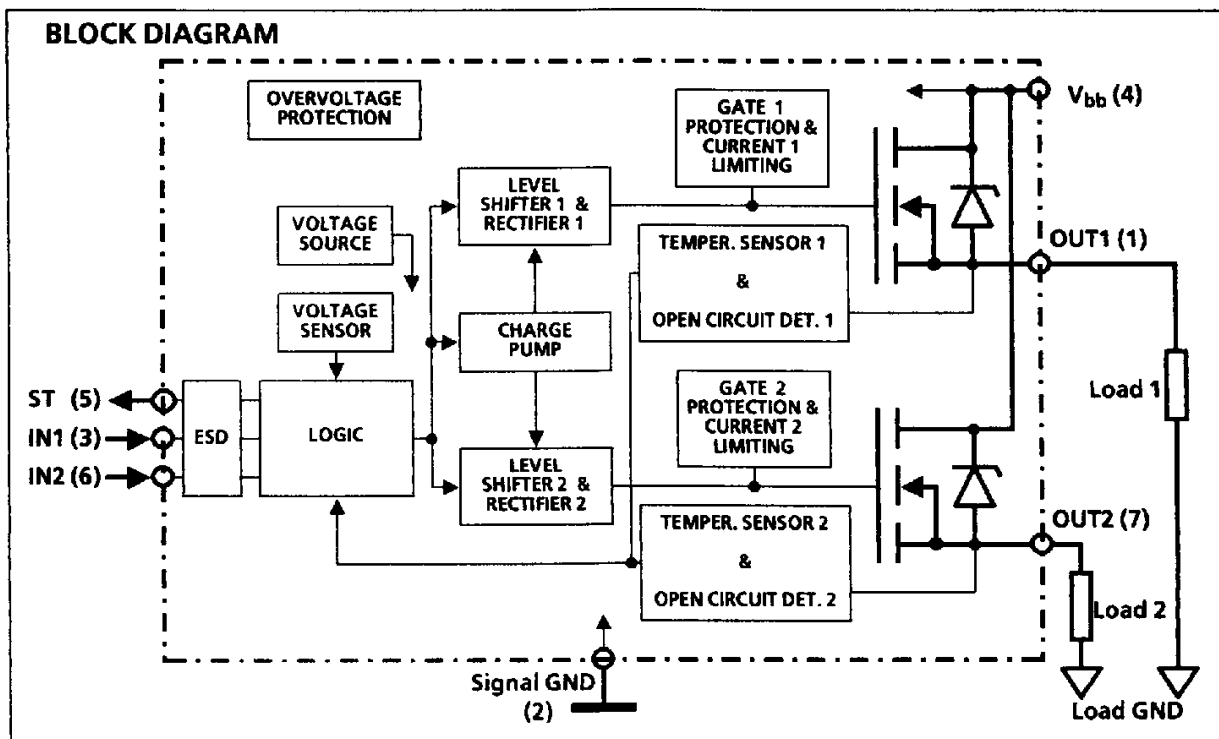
BLOCK DIAGRAM

OVERVOLTAGE PROTECTION

GATE 1 PROTECTION & CURRENT 1 LIMITING

$V_{bb}$ (4)

LEVEL SHIFTER 1 & RECTIFIER 1

VOLTAGE SOURCE

TEMPER. SENSOR 1 & OPEN CIRCUIT DET. 1

OUT1 (1)

VOLTAGE SENSOR

CHARGE PUMP

ST (5)

IN1 (3)

IN2 (6)

ESD

LOGIC

GATE 2 PROTECTION & CURRENT 2 LIMITING

Load 1

LEVEL SHIFTER 2 & RECTIFIER 2

TEMPER. SENSOR 2 & OPEN CIRCUIT DET. 2

OUT2 (7)

Load 2

Signal GND (2)

Load GND